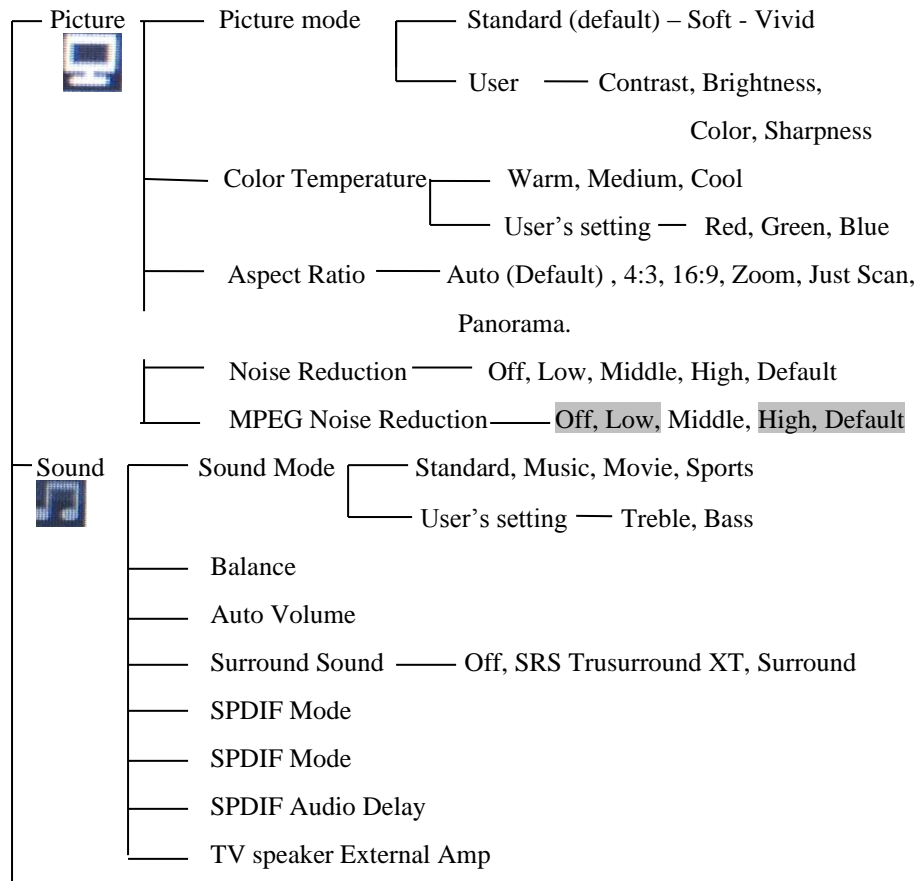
Picture
Picture mode
Standard (default) – Soft - Vivid
User
Contrast, Brightness, Color, Sharpness
Color Temperature
Warm, Medium, Cool
User's setting
Red, Green, Blue
Aspect Ratio
Auto (Default) , 4:3, 16:9, Zoom, Just Scan, Panorama.
Noise Reduction
Off, Low, Middle, High, Default
MPEG Noise Reduction
Off, Low, Middle, High, Default
Sound
Sound Mode
Standard, Music, Movie, Sports
User's setting
Treble, Bass
Balance
Auto Volume
Surround Sound
Off, SRS Trusurround XT, Surround
SPDIF Mode
SPDIF Mode
SPDIF Audio Delay
TV speaker External Amp